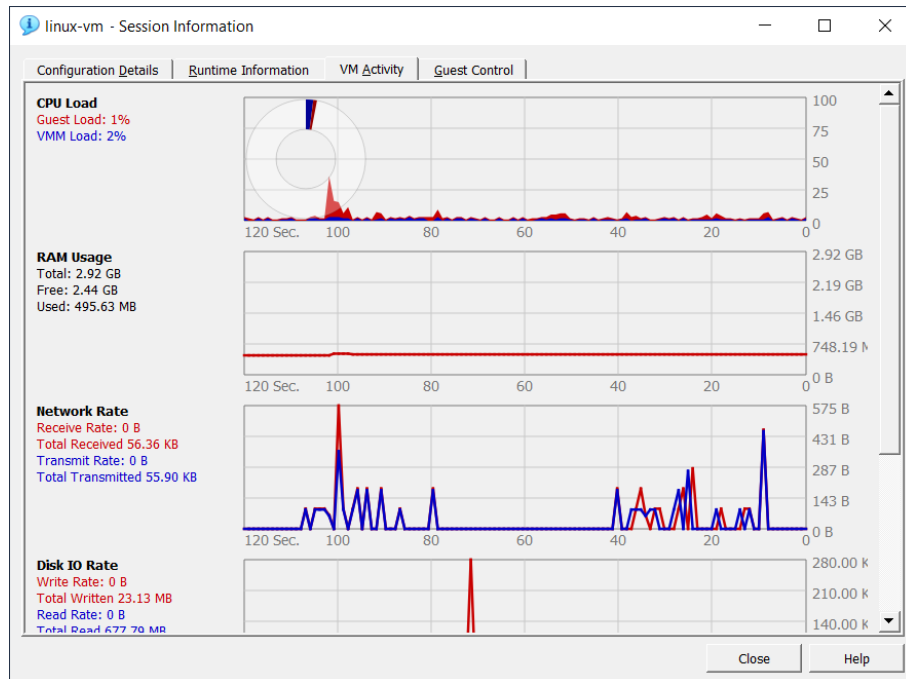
linux-vm - Session Information

Configuration Details | Runtime Information | VM Activity | Guest Control

CPU Load
Guest Load: 1%
VMM Load: 2%

100
75
50
25
0
120 Sec. 100 80 60 40 20 0

RAM Usage
Total: 2.92 GB
Free: 2.44 GB
Used: 495.63 MB

2.92 GB
2.19 GB
1.46 GB
748.19 M
0 B
120 Sec. 100 80 60 40 20 0

Network Rate
Receive Rate: 0 B
Total Received 56.36 KB
Transmit Rate: 0 B
Total Transmitted 55.90 KB

575 B
431 B
287 B
143 B
0 B
120 Sec. 100 80 60 40 20 0

Disk IO Rate
Write Rate: 0 B
Total Written 23.13 MB
Read Rate: 0 B
Total Read 677.79 MB

280.00 K
210.00 K
140.00 K

Close
Help